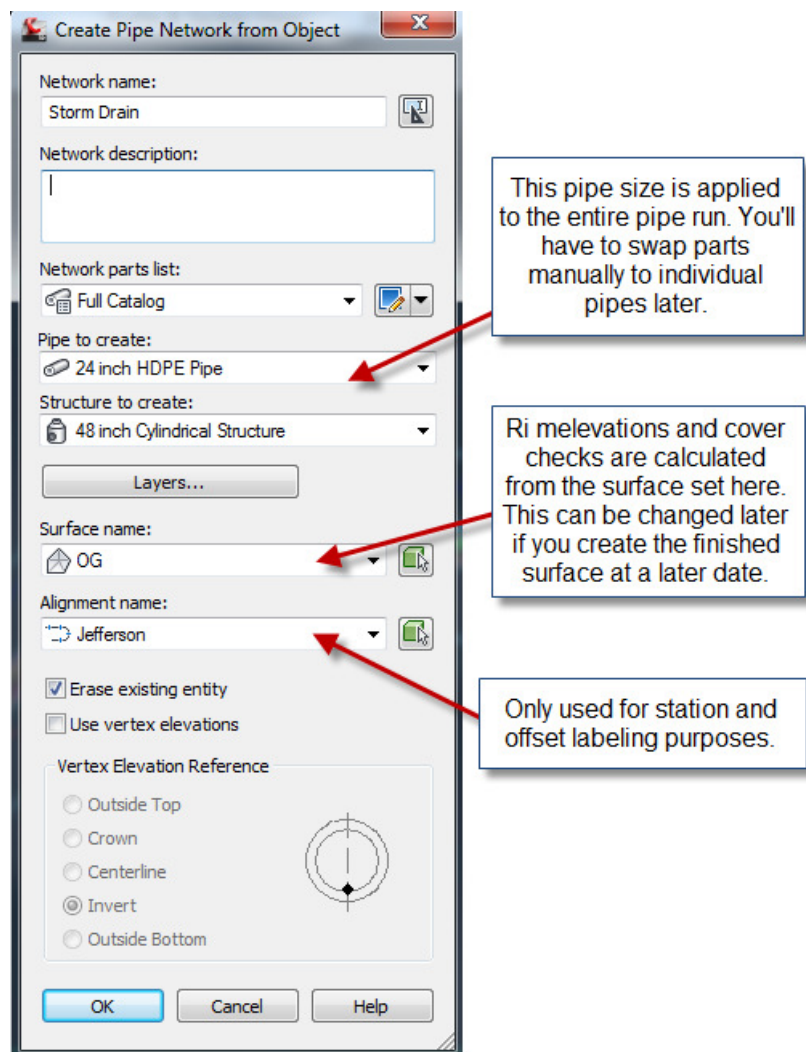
Create Pipe Network from Object

Network name:
Storm Drain

Network description:

Network parts list:
Full Catalog

Pipe to create:
24 inch HDPE Pipe

Structure to create:
48 inch Cylindrical Structure

Layers...

Surface name:
OG

Alignment name:
Jefferson

Erase existing entity
Use vertex elevations

Vertex Elevation Reference
Outside Top
Crown
Centerline
Invert
Outside Bottom

OK
Cancel
Help

This pipe size is applied to the entire pipe run. You'll have to swap parts manually to individual pipes later.

Ri melevations and cover checks are calculated from the surface set here. This can be changed later if you create the finished surface at a later date.

Only used for station and offset labeling purposes.